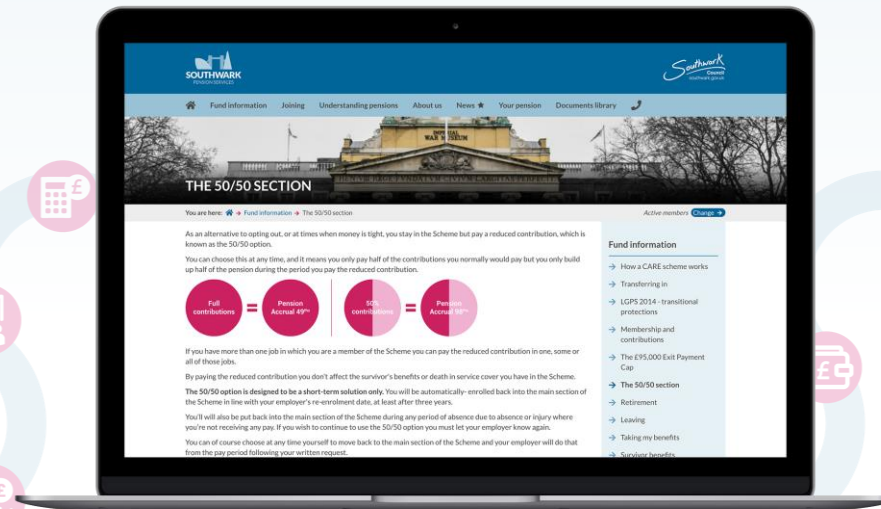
SOUTHWARK
PENSION SERVICES

Southwark
Council
southwark.gov.uk

Fund information Joining Understanding pensions About us News Your pension Documents library

IMPERIAL WAR MUSEUM

THE 50/50 SECTION

You are here: → Fund information → The 50/50 section

Active members Change

As an alternative to opting out, or at times when money is tight, you stay in the Scheme but pay a reduced contribution, which is known as the 50/50 option.

You can choose this at any time, and it means you only pay half of the contributions you normally would pay but you only build up half of the pension during the period you pay the reduced contribution.

Full contributions = Pension Accrual 49ths

50% contributions = Pension Accrual 98ths

If you have more than one job in which you are a member of the Scheme you can pay the reduced contribution in one, some or all of those jobs.

By paying the reduced contribution you don't affect the survivor's benefits or death in service cover you have in the Scheme.

The 50/50 option is designed to be a short-term solution only. You will be automatically- enrolled back into the main section of the Scheme in line with your employer's re-enrolment date, at least after three years.

You'll will also be put back into the main section of the Scheme during any period of absence due to absence or injury where you're not receiving any pay. If you wish to continue to use the 50/50 option you must let your employer know again.

You can of course choose at any time yourself to move back to the main section of the Scheme and your employer will do that from the pay period following your written request.

Fund information

→ How a CARE scheme works
→ Transferring in
→ LGPS 2014 - transitional protections
→ Membership and contributions
→ The £95,000 Exit Payment Cap
→ The 50/50 section
→ Retirement
→ Leaving
→ Taking my benefits
→ Survivor benefits